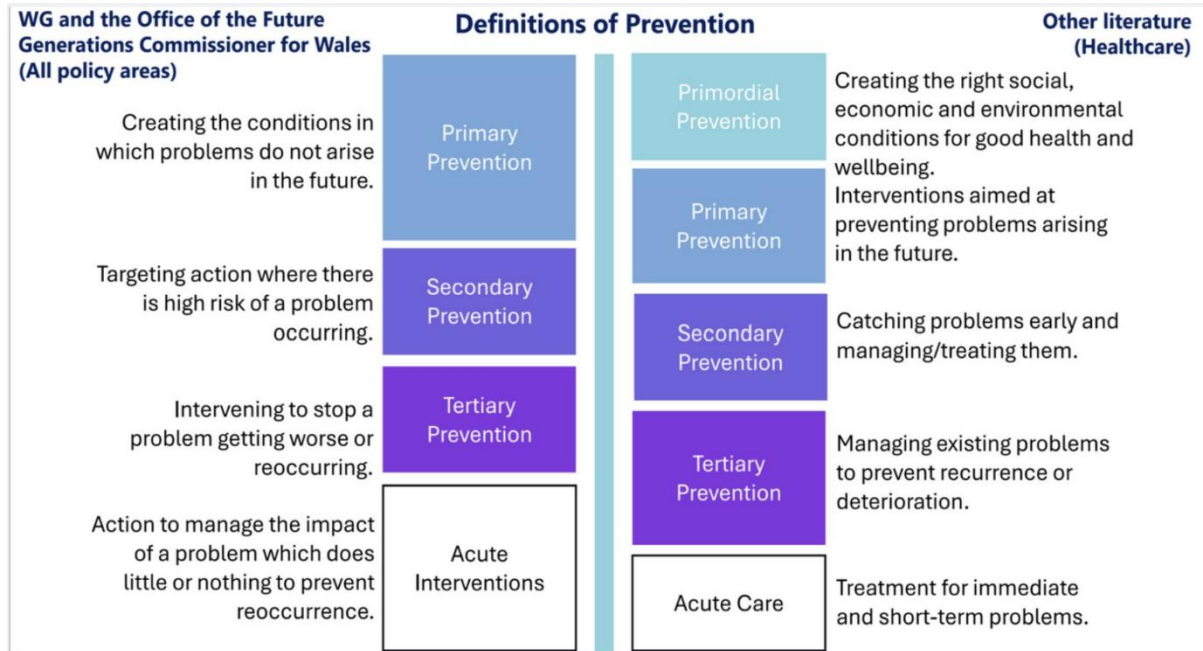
WG and the Office of the Future Generations Commissioner for Wales (All policy areas)

Definitions of Prevention

Other literature (Healthcare)

Creating the conditions in which problems do not arise in the future.

Primary Prevention

Targeting action where there is high risk of a problem occurring.

Secondary Prevention

Intervening to stop a problem getting worse or reoccurring.

Tertiary Prevention

Action to manage the impact of a problem which does little or nothing to prevent reoccurrence.

Acute Interventions

Primordial Prevention

Creating the right social, economic and environmental conditions for good health and wellbeing.

Primary Prevention

Interventions aimed at preventing problems arising in the future.

Secondary Prevention

Catching problems early and managing/treating them.

Tertiary Prevention

Managing existing problems to prevent recurrence or deterioration.

Acute Care

Treatment for immediate and short-term problems.